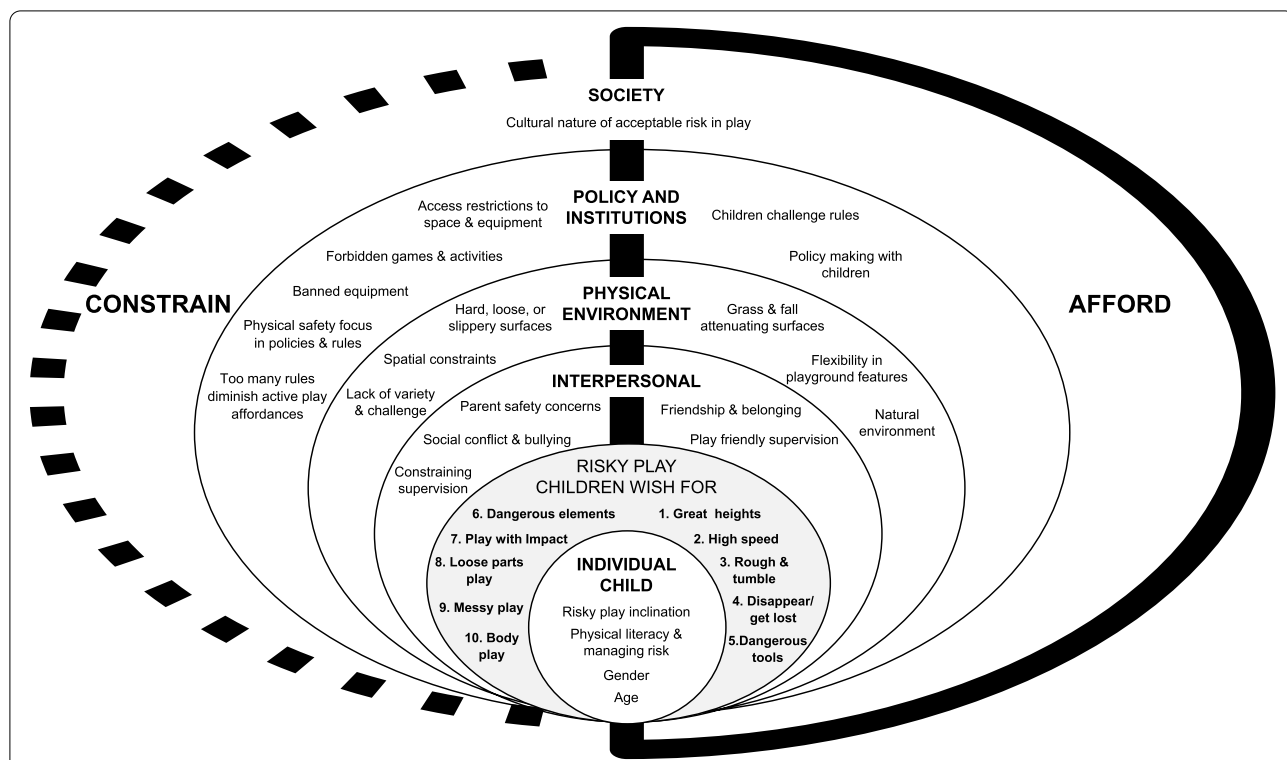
SOCIETY

Cultural nature of acceptable risk in play

POLICY AND INSTITUTIONS

Access restrictions to space & equipment

Children challenge rules

Forbidden games & activities

Policy making with children

Banned equipment

CONSTRAIN

AFFORD

PHYSICAL ENVIRONMENT

Hard, loose, or slippery surfaces

Grass & fall attenuating surfaces

Physical safety focus in policies & rules

Spatial constraints

Flexibility in playground features

Too many rules diminish active play affordances

INTERPERSONAL

Lack of variety & challenge

Parent safety concerns

Friendship & belonging

Natural environment

Social conflict & bullying

Play friendly supervision

Constraining supervision

RISKY PLAY CHILDREN WISH FOR

6. Dangerous elements

1. Great heights

7. Play with Impact

2. High speed

8. Loose parts play

3. Rough & tumble

9. Messy play

4. Disappear/ get lost

10. Body play

5.Dangerous tools

INDIVIDUAL CHILD

Risky play inclination

Physical literacy & managing risk

Gender

Age